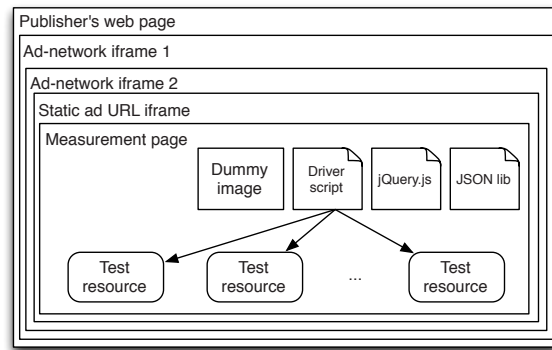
Publisher's web page

Ad-network iframe 1

Ad-network iframe 2

Static ad URL iframe

Measurement page

Dummy image

Driver script

jQuery.js

JSON lib

Test resource

Test resource

...

Test resource